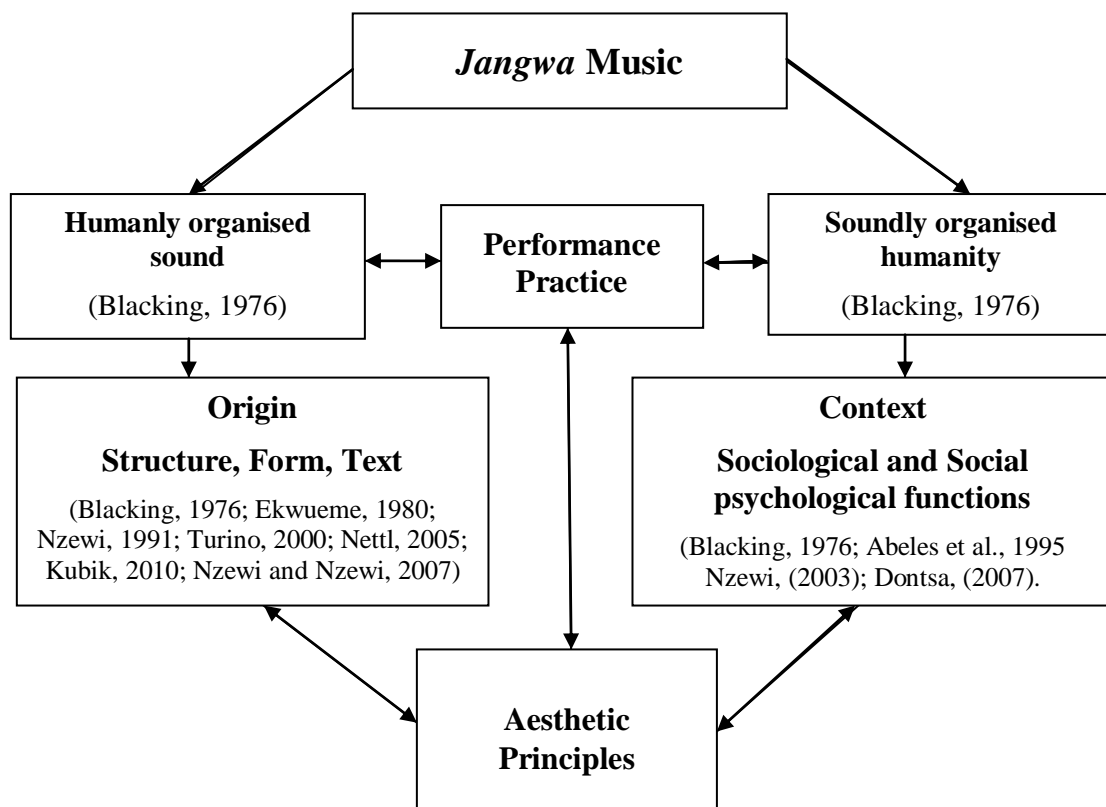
*Jangwa* Music

Humanly organised sound

(Blacking, 1976)

Performance Practice

Soundly organised humanity

(Blacking, 1976)

Origin

Structure, Form, Text

(Blacking, 1976; Ekwueme, 1980; Nzewi, 1991; Turino, 2000; Nettl, 2005; Kubik, 2010; Nzewi and Nzewi, 2007)

Context

Sociological and Social psychological functions

(Blacking, 1976; Abeles et al., 1995 Nzewi, (2003); Dontsa, (2007).

Aesthetic Principles